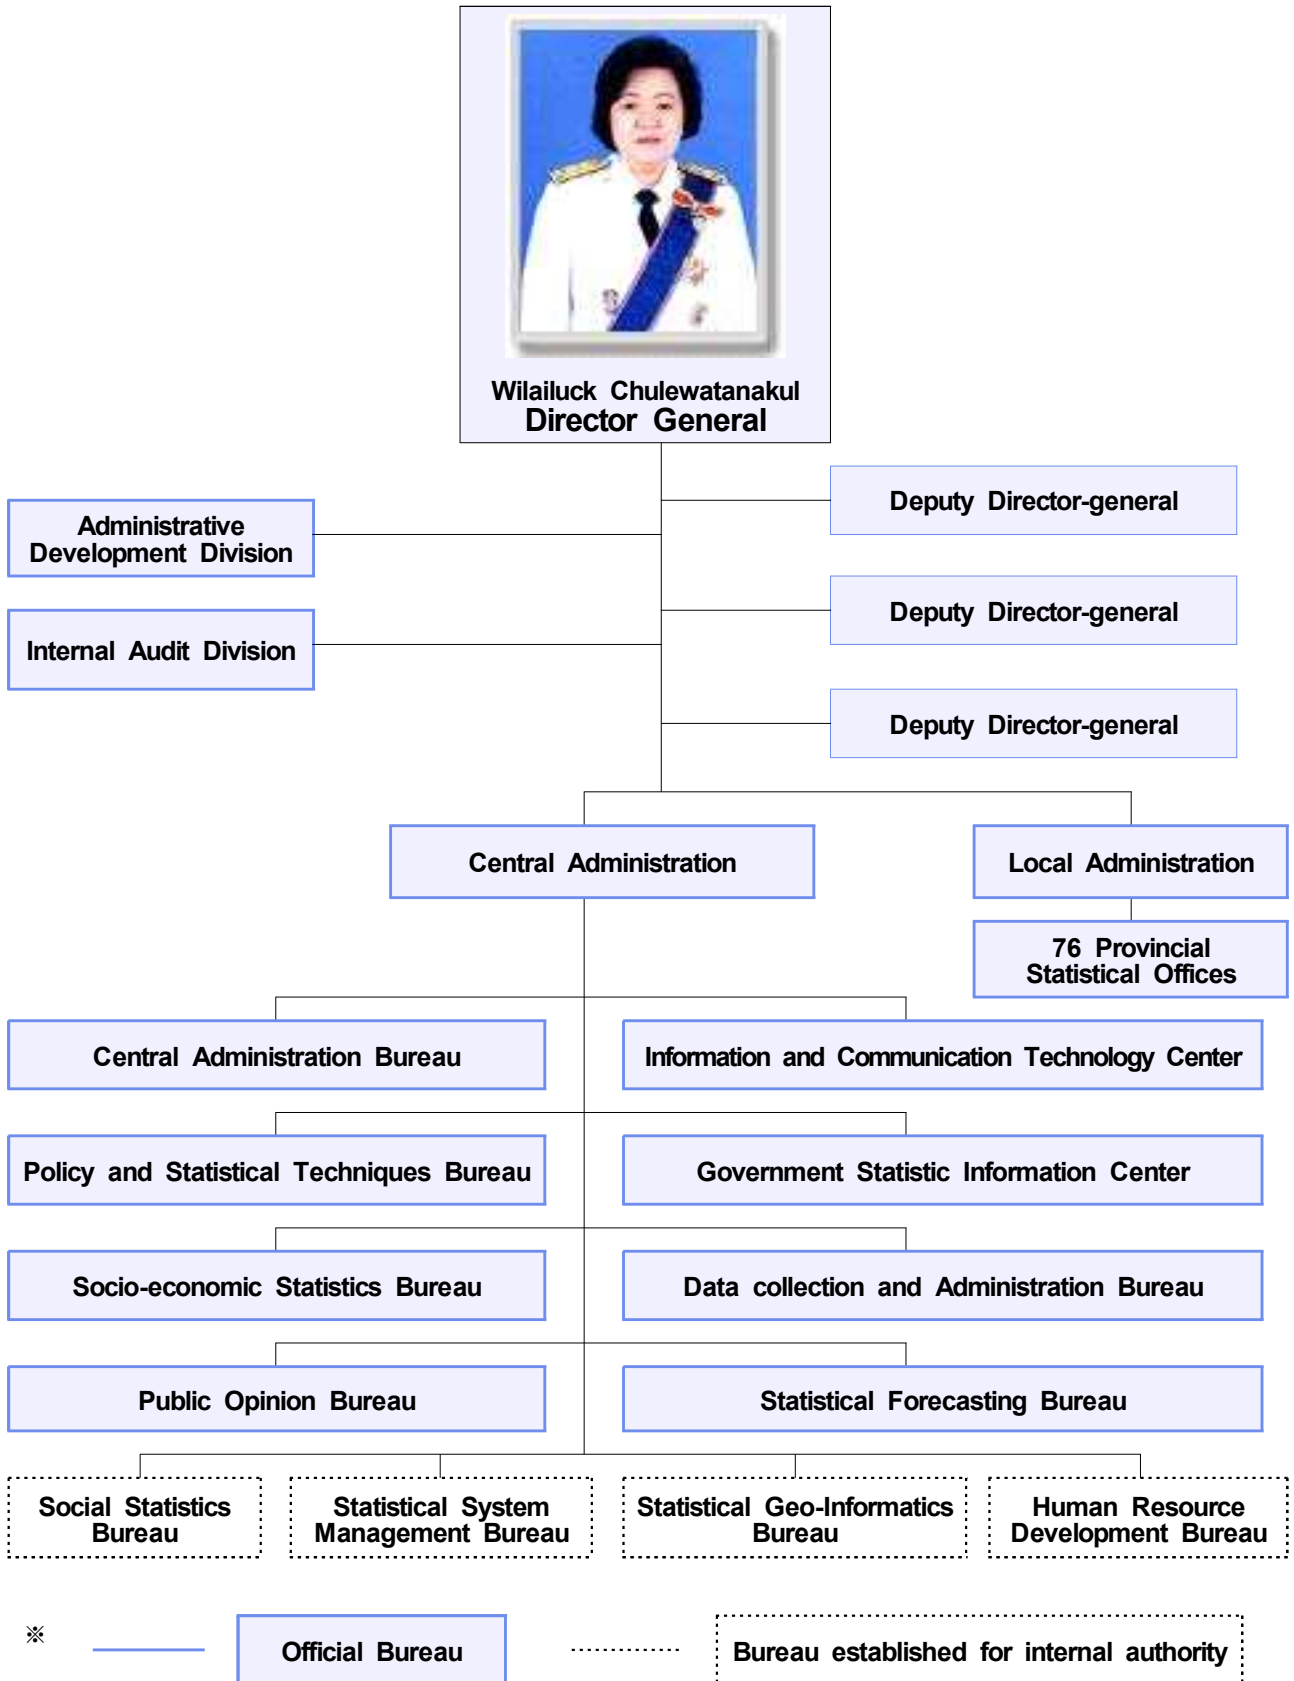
Wilailuck Chulewatanakul
Director General

Deputy Director-general

Administrative Development Division

Deputy Director-general

Internal Audit Division

Deputy Director-general

Central Administration

Local Administration

76 Provincial Statistical Offices

Central Administration Bureau

Information and Communication Technology Center

Policy and Statistical Techniques Bureau

Government Statistic Information Center

Socio-economic Statistics Bureau

Data collection and Administration Bureau

Public Opinion Bureau

Statistical Forecasting Bureau

Social Statistics Bureau

Statistical System Management Bureau

Statistical Geo-Informatics Bureau

Human Resource Development Bureau

※ Official Bureau

Bureau established for internal authority